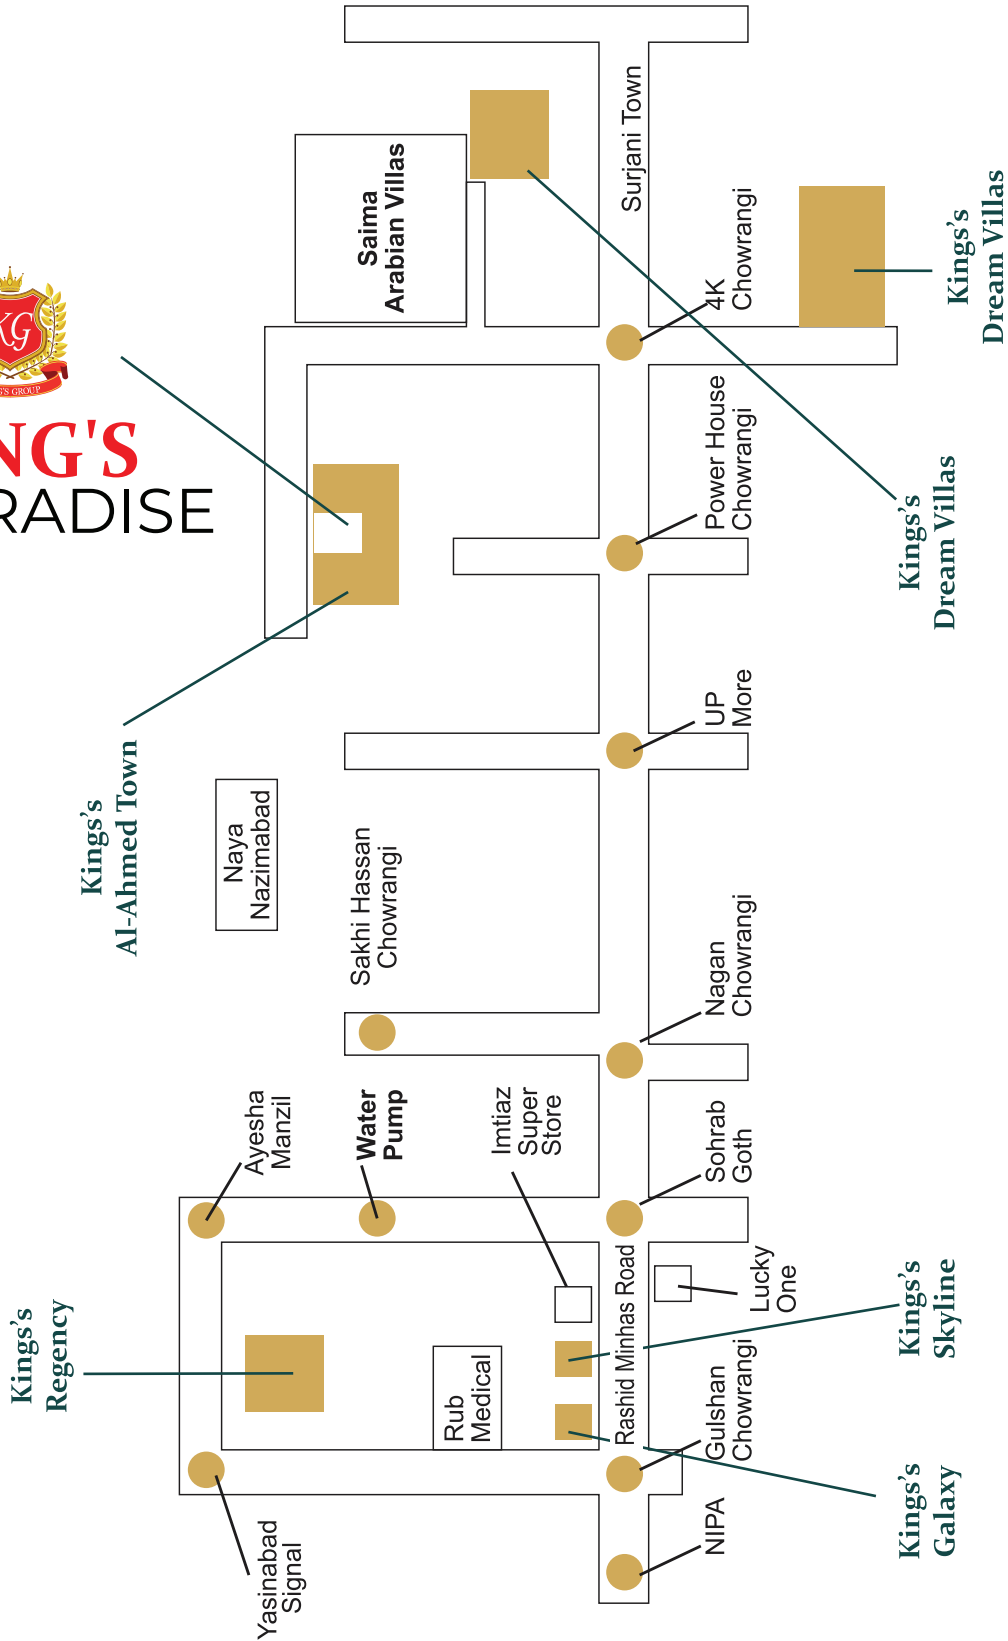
KG
KING'S GROUP
NG'S
RADISE

Saima Arabian Villas

Surjani Town

4K Chowrangi

Kings's Dream Villas

Power House Chowrangi

Kings's Dream Villas

UP More

Kings's Al-Ahmed Town

Naya Nazimabad

Sakhi Hassan Chowrangi

Nagan Chowrangi

Ayesha Manzil

Water Pump

Imtiaz Super Store

Sohrab Goth

Lucky One

Kings's Regency

Rub Medical

Rashid Minhas Road

Kings's Skyline

Gulshan Chowrangi

Kings's Galaxy

NIPA

Yasinabad Signal